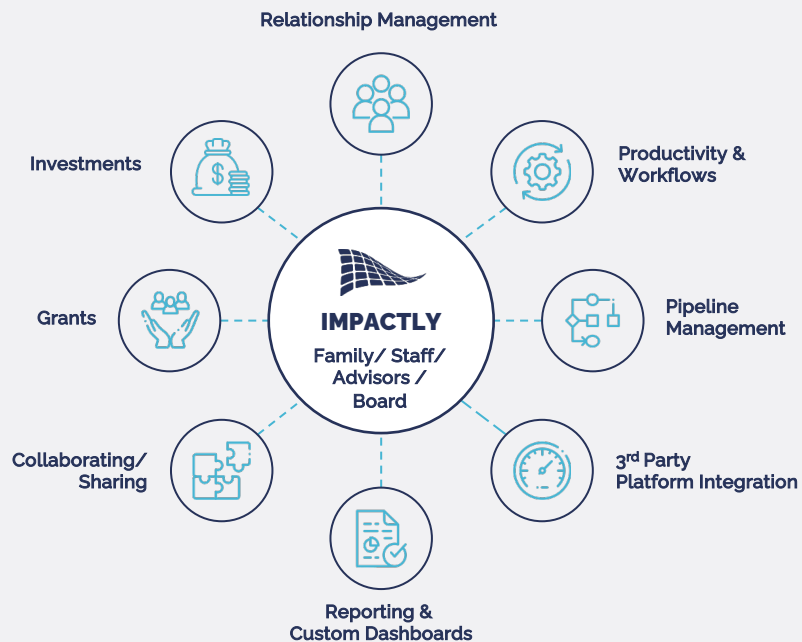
Relationship Management

Investments

Productivity & Workflows

IMPACTLY

Family/ Staff/ Advisors / Board

Grants

Pipeline Management

Collaborating/ Sharing

3$^{rd}$ Party Platform Integration

Reporting & Custom Dashboards